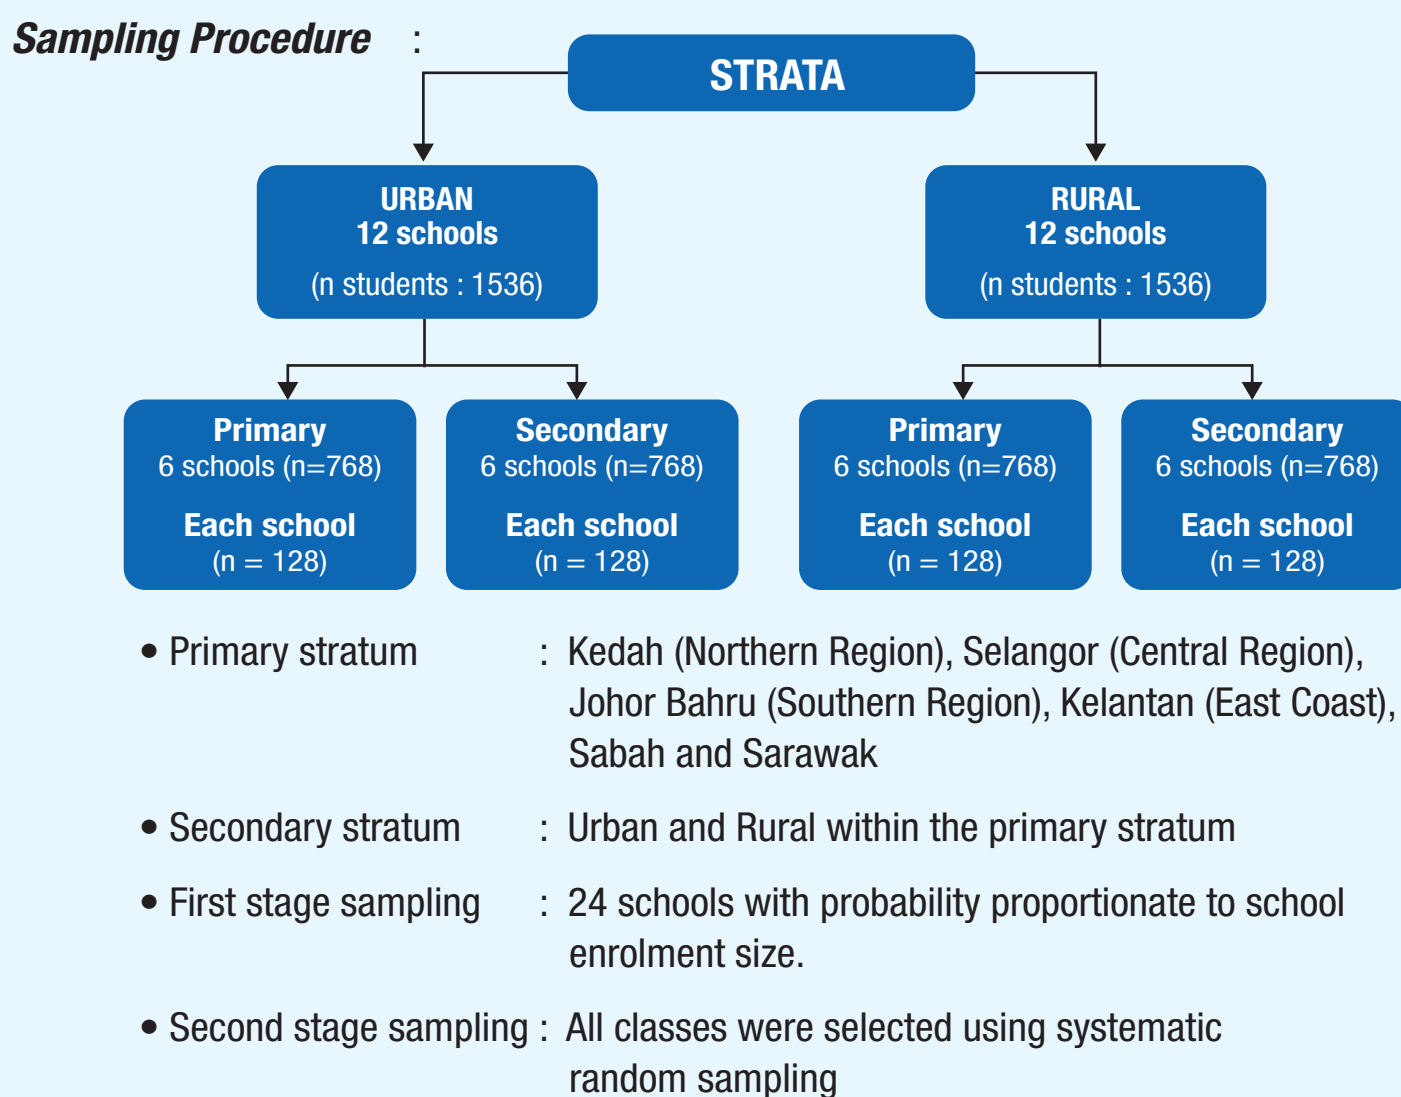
Sampling Procedure :

STRATA

URBAN
12 schools
(n students : 1536)

RURAL
12 schools
(n students : 1536)

Primary
6 schools (n=768)
Each school
(n = 128)

Secondary
6 schools (n=768)
Each school
(n = 128)

Primary
6 schools (n=768)
Each school
(n = 128)

Secondary
6 schools (n=768)
Each school
(n = 128)

• Primary stratum : Kedah (Northern Region), Selangor (Central Region), Johor Bahru (Southern Region), Kelantan (East Coast), Sabah and Sarawak

• Secondary stratum : Urban and Rural within the primary stratum

• First stage sampling : 24 schools with probability proportionate to school enrolment size.

• Second stage sampling : All classes were selected using systematic random sampling